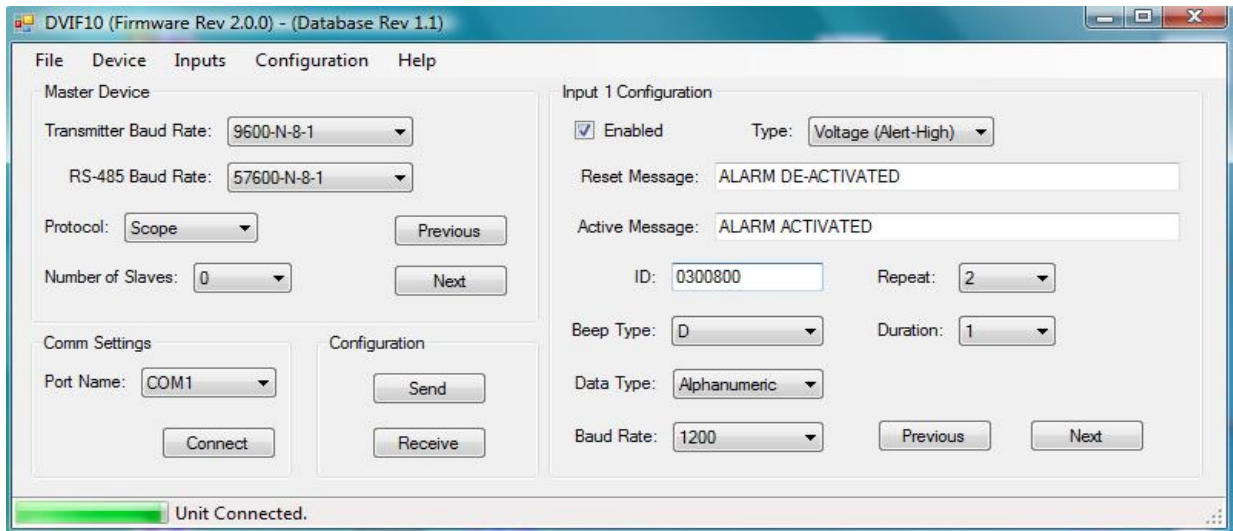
DVIF10 (Firmware Rev 2.0.0) - (Database Rev 1.1)

File Device Inputs Configuration Help

Master Device

Transmitter Baud Rate: 9600-N-8-1

RS-485 Baud Rate: 57600-N-8-1

Protocol: Scope

Previous

Number of Slaves: 0

Next

Comm Settings

Port Name: COM1

Connect

Configuration

Send

Receive

Input 1 Configuration

Enabled

Type: Voltage (Alert-High)

Reset Message: ALARM DE-ACTIVATED

Active Message: ALARM ACTIVATED

ID: 0300800

Repeat: 2

Beep Type: D

Duration: 1

Data Type: Alphanumeric

Baud Rate: 1200

Previous

Next

Unit Connected.